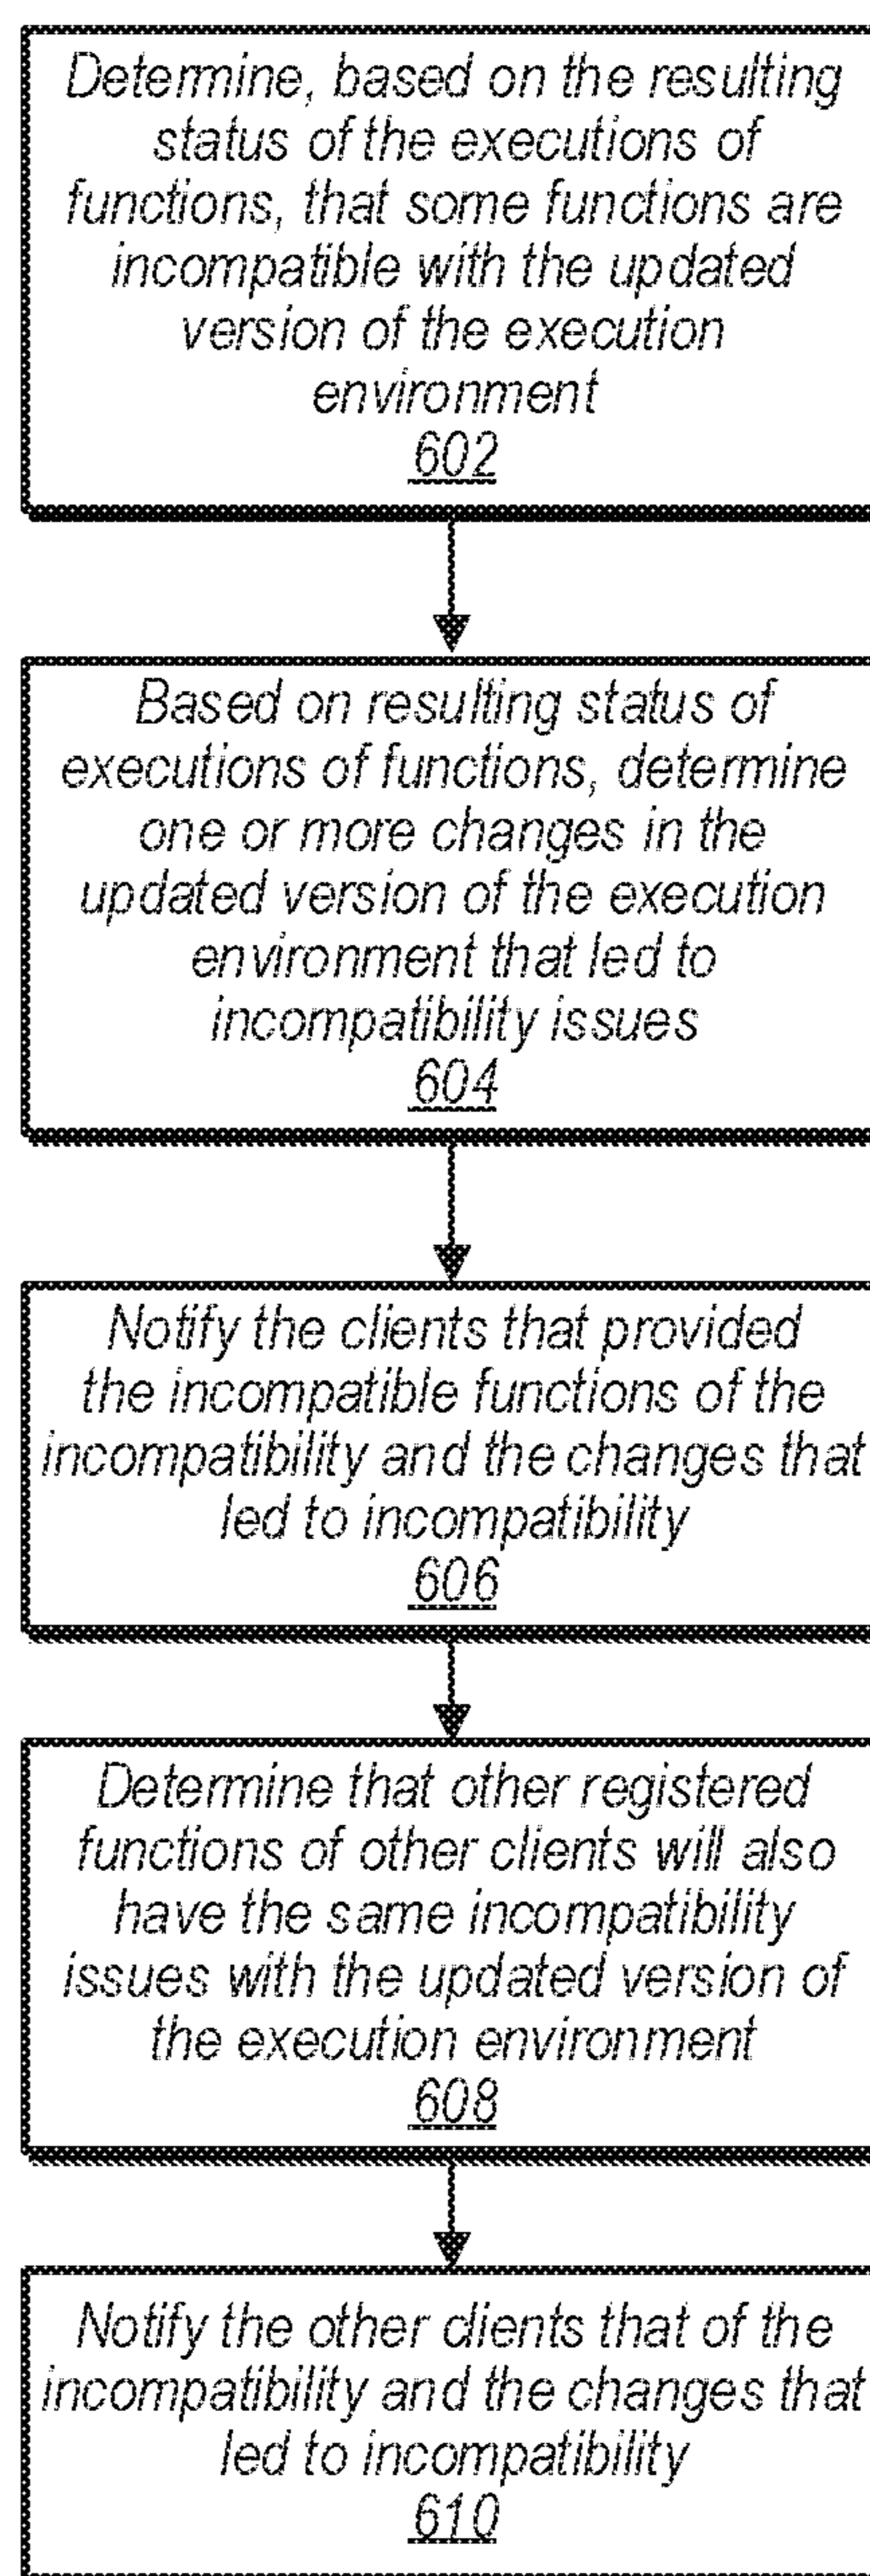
Determine, based on the resulting status of the executions of functions, that some functions are incompatible with the updated version of the execution environment
602

Based on resulting status of executions of functions, determine one or more changes in the updated version of the execution environment that led to incompatibility issues
604

Notify the clients that provided the incompatible functions of the incompatibility and the changes that led to incompatibility
606

Determine that other registered functions of other clients will also have the same incompatibility issues with the updated version of the execution environment
608

Notify the other clients that of the incompatibility and the changes that led to incompatibility
610